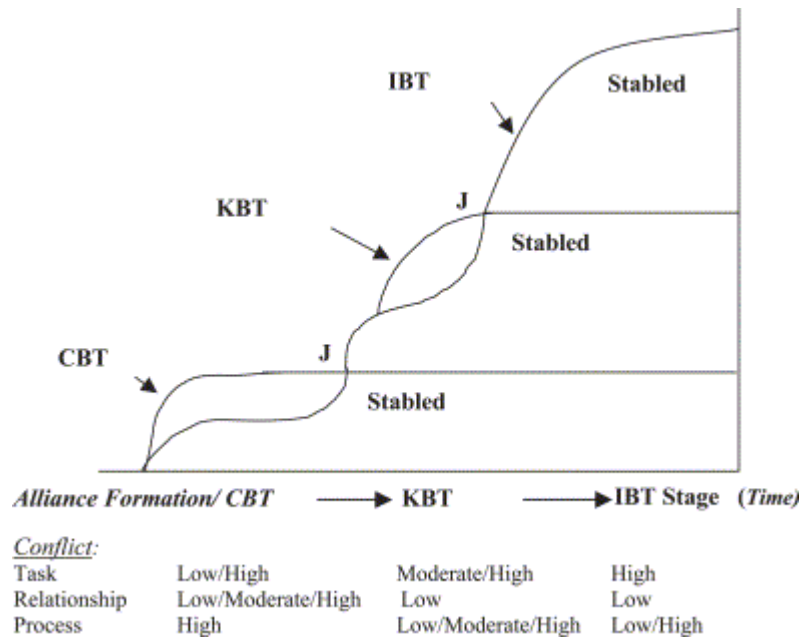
IBT

Stabled

KBT

J

Stabled

CBT

J

Stabled

Alliance Formation/ CBT → KBT → IBT Stage (Time)

Conflict:

| | | | |
|---|---|---|---|
| Task | Low/High | Moderate/High | High |
| Relationship | Low/Moderate/High | Low | Low |
| Process | High | Low/Moderate/High | Low/High |